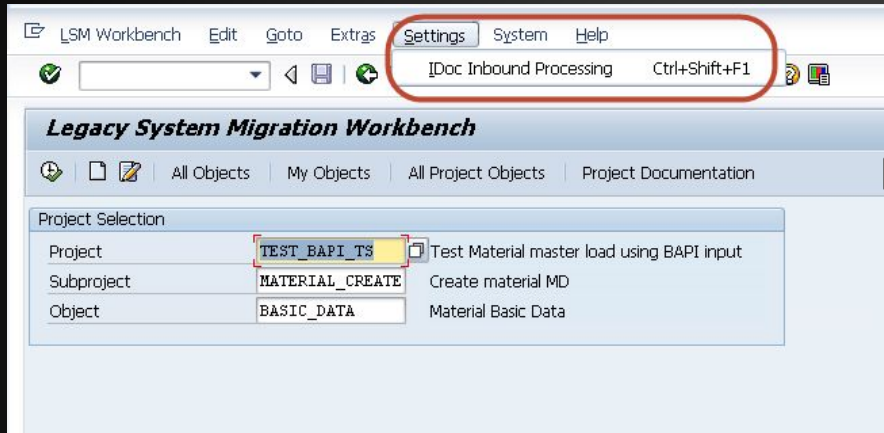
LSM Workbench Edit Goto Extras Settings System Help

IDoc Inbound Processing Ctrl+Shift+F1

Legacy System Migration Workbench

All Objects My Objects All Project Objects Project Documentation

Project Selection

| | | |
|---|---|---|
| Project | TEST_BAPI_TS | Test Material master load using BAPI input |
| Subproject | MATERIAL_CREATE | Create material MD |
| Object | BASIC_DATA | Material Basic Data |